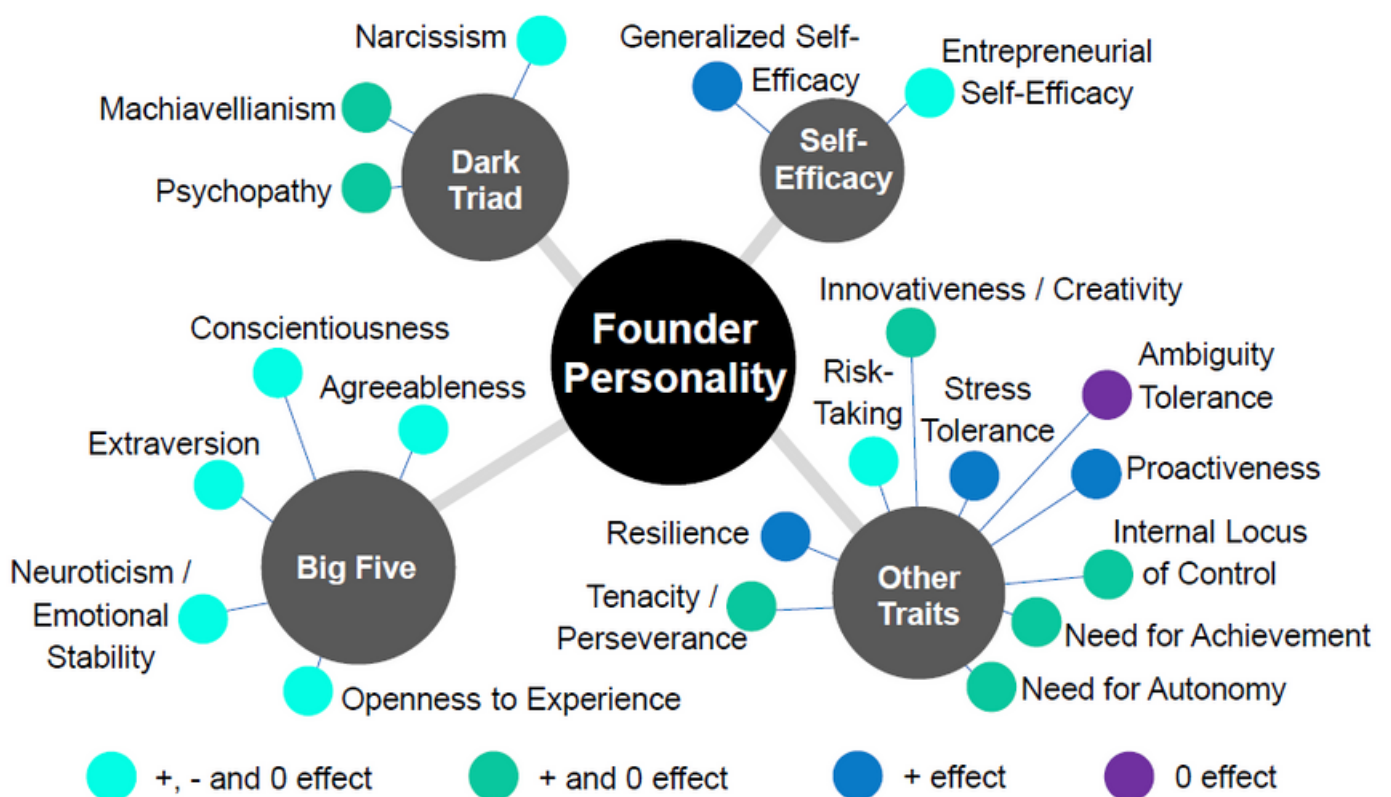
Narcissism

Machiavellianism

Psychopathy

Dark Triad

Generalized Self-Efficacy

Entrepreneurial Self-Efficacy

Self-Efficacy

Founder Personality

Innovativeness / Creativity

Conscientiousness

Agreeableness

Extraversion

Neuroticism / Emotional Stability

Big Five

Openness to Experience

Risk-Taking

Stress Tolerance

Ambiguity Tolerance

Proactiveness

Resilience

Internal Locus of Control

Tenacity / Perseverance

Other Traits

Need for Achievement

Need for Autonomy

+, - and 0 effect

+ and 0 effect

+ effect

0 effect